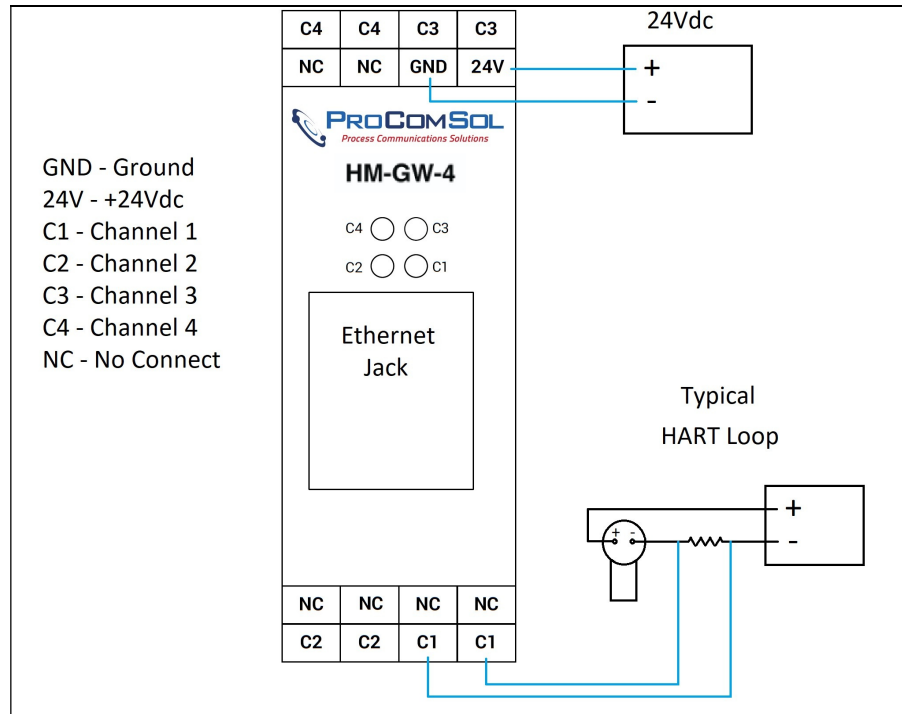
| C4 | C4 | C3 | C3 |
|---|---|---|---|
| NC | NC | GND | 24V |

24Vdc

+

-

ProComSol
Process Communications Solutions

HM-GW-4

C4 C3
C2 C1

Ethernet Jack

GND - Ground
24V - +24Vdc
C1 - Channel 1
C2 - Channel 2
C3 - Channel 3
C4 - Channel 4
NC - No Connect

Typical HART Loop

+

-

+ -

| NC | NC | NC | NC |
|---|---|---|---|
| C2 | C2 | C1 | C1 |